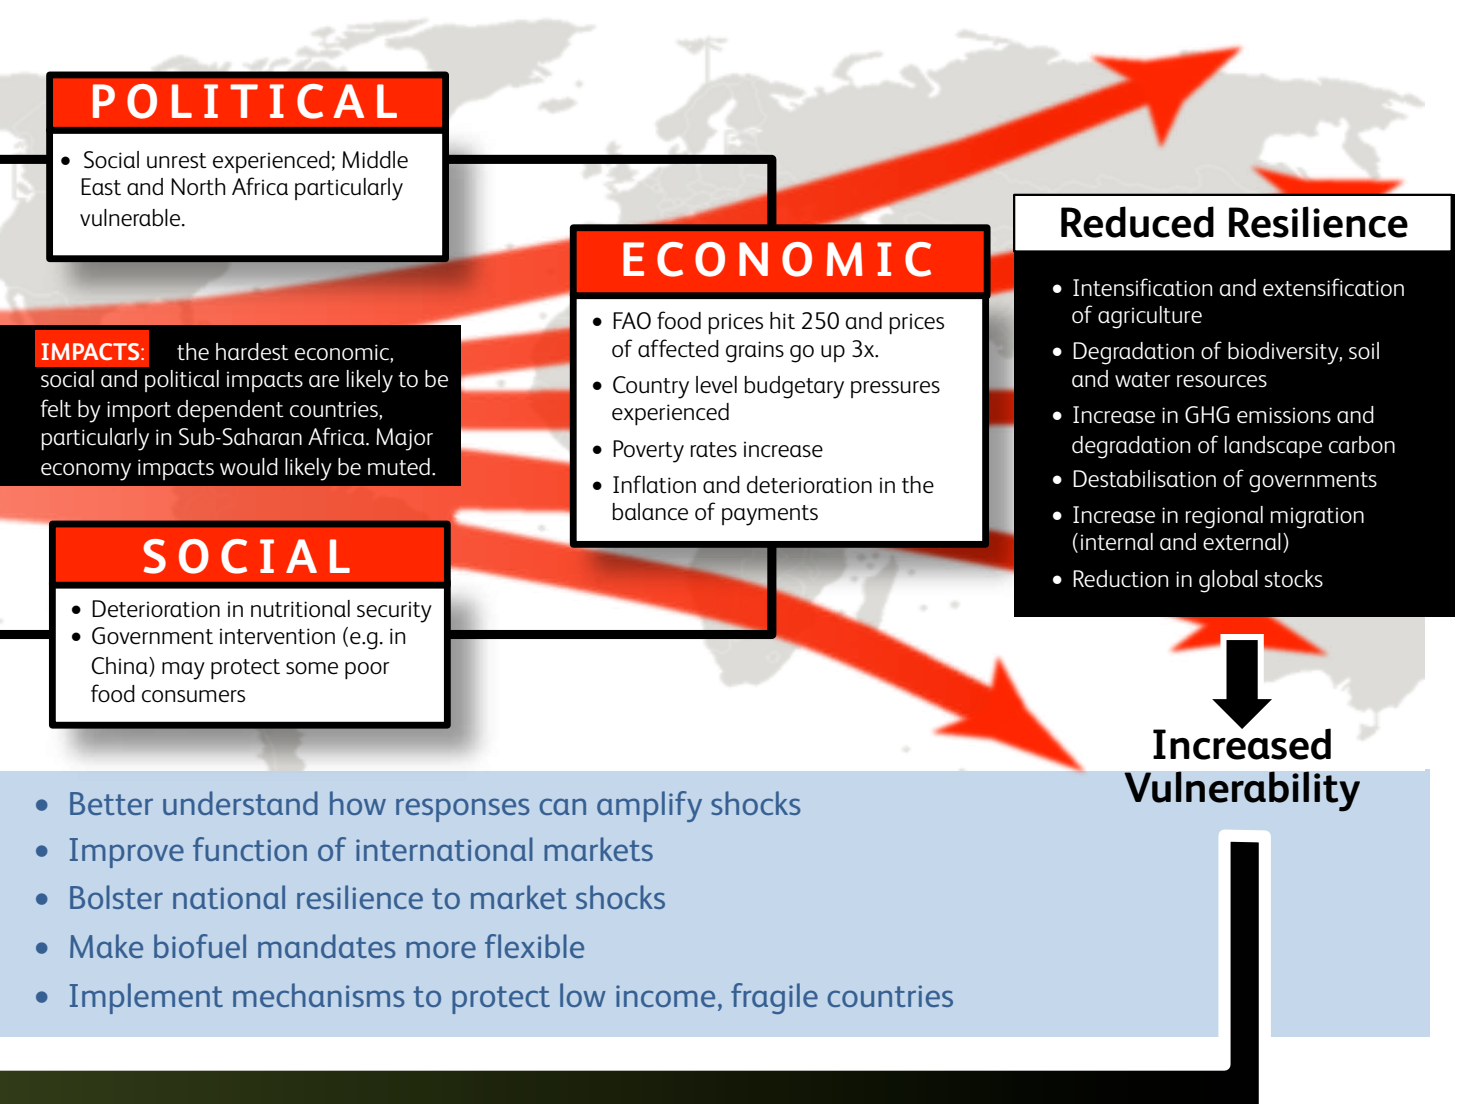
POLITICAL

• Social unrest experienced; Middle East and North Africa particularly vulnerable.

IMPACTS: the hardest economic, social and political impacts are likely to be felt by import dependent countries, particularly in Sub-Saharan Africa. Major economy impacts would likely be muted.

SOCIAL

• Deterioration in nutritional security
• Government intervention (e.g. in China) may protect some poor food consumers

ECONOMIC

• FAO food prices hit 250 and prices of affected grains go up 3x.
• Country level budgetary pressures experienced
• Poverty rates increase
• Inflation and deterioration in the balance of payments

Reduced Resilience

• Intensification and extensification of agriculture
• Degradation of biodiversity, soil and water resources
• Increase in GHG emissions and degradation of landscape carbon
• Destabilisation of governments
• Increase in regional migration (internal and external)
• Reduction in global stocks

Increased Vulnerability

• Better understand how responses can amplify shocks
• Improve function of international markets
• Bolster national resilience to market shocks
• Make biofuel mandates more flexible
• Implement mechanisms to protect low income, fragile countries